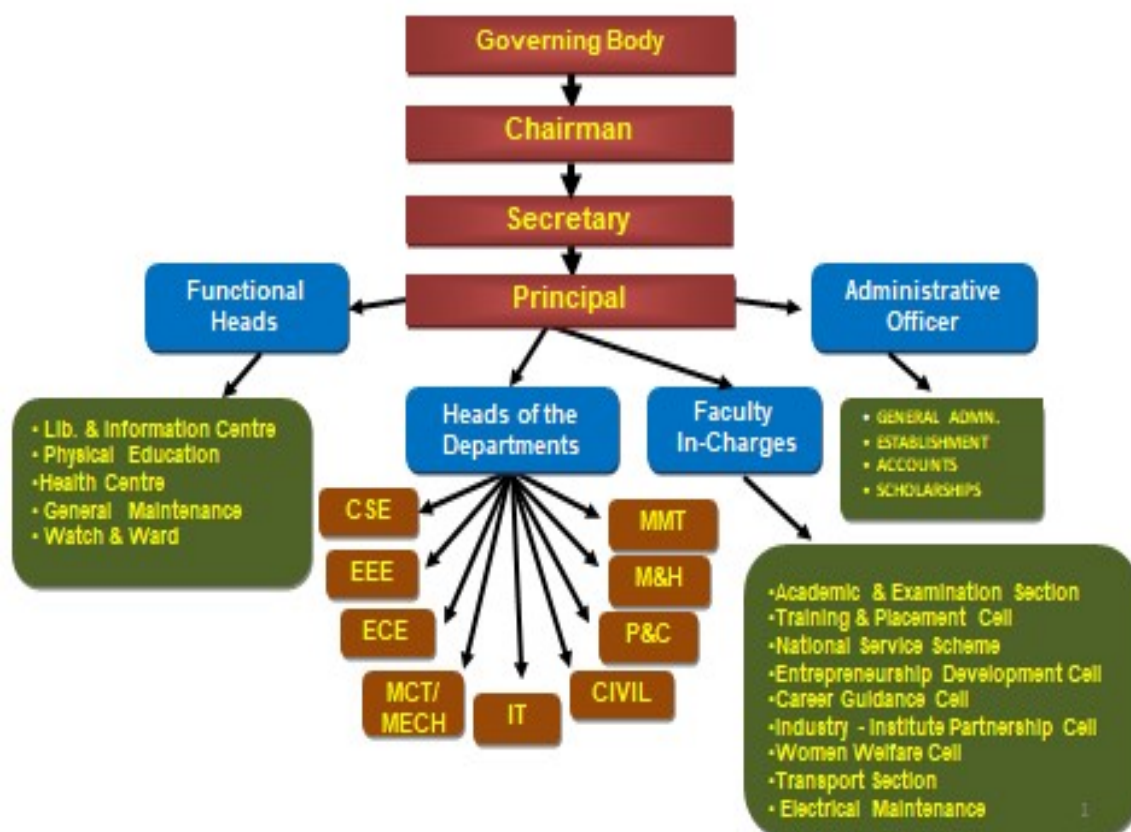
Governing Body

Chairman

Secretary

Principal

Functional Heads

Administrative Officer

• Lib. & Information Centre
• Physical Education
•Health Centre
• General Maintenance
• Watch & Ward

Heads of the Departments

Faculty In-Charges

• GENERAL ADMN.
• ESTABLISHMENT
• ACCOUNTS
• SCHOLARSHIPS

CSE

EEE

ECE

MCT/ MECH

IT

CIVIL

P&C

M&H

MMT

•Academic & Examination Section
•Training & Placement Cell
•National Service Scheme
•Entrepreneurship Development Cell
•Career Guidance Cell
•Industry - Institute Partnership Cell
•Women Welfare Cell
•Transport Section
• Electrical Maintenance

1